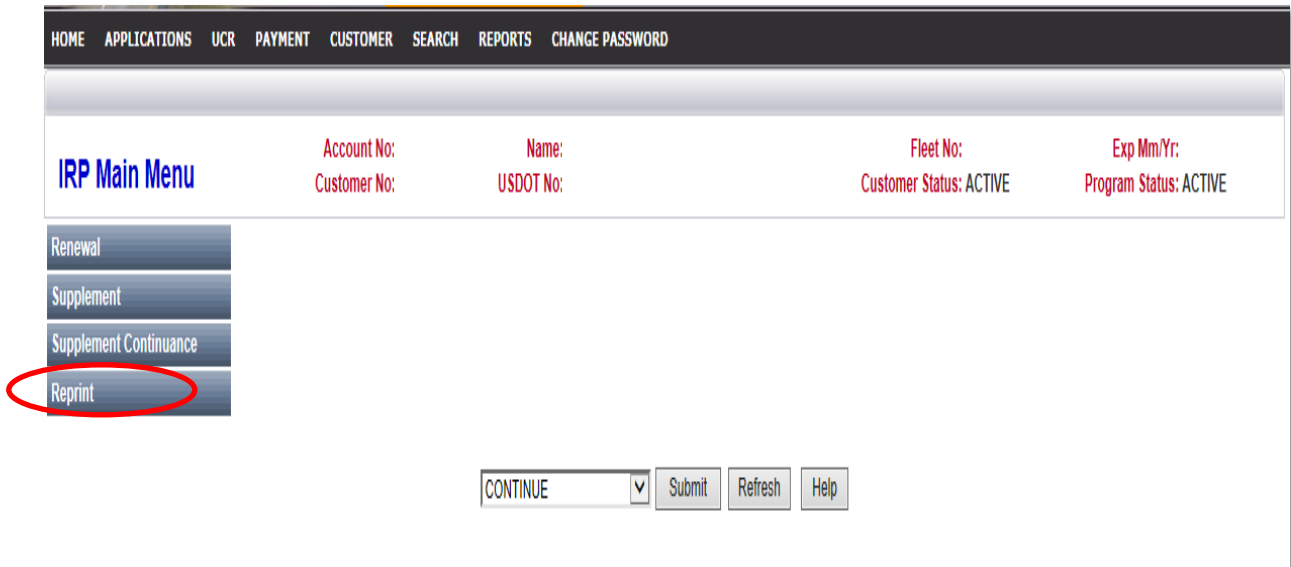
HOME APPLICATIONS UCR PAYMENT CUSTOMER SEARCH REPORTS CHANGE PASSWORD

IRP Main Menu

Account No:
Customer No:
Name:
USDOT No:
Fleet No:
Customer Status: ACTIVE
Exp Mm/Yr:
Program Status: ACTIVE

Renewal
Supplement
Supplement Continuance
Reprint

CONTINUE
Submit
Refresh
Help